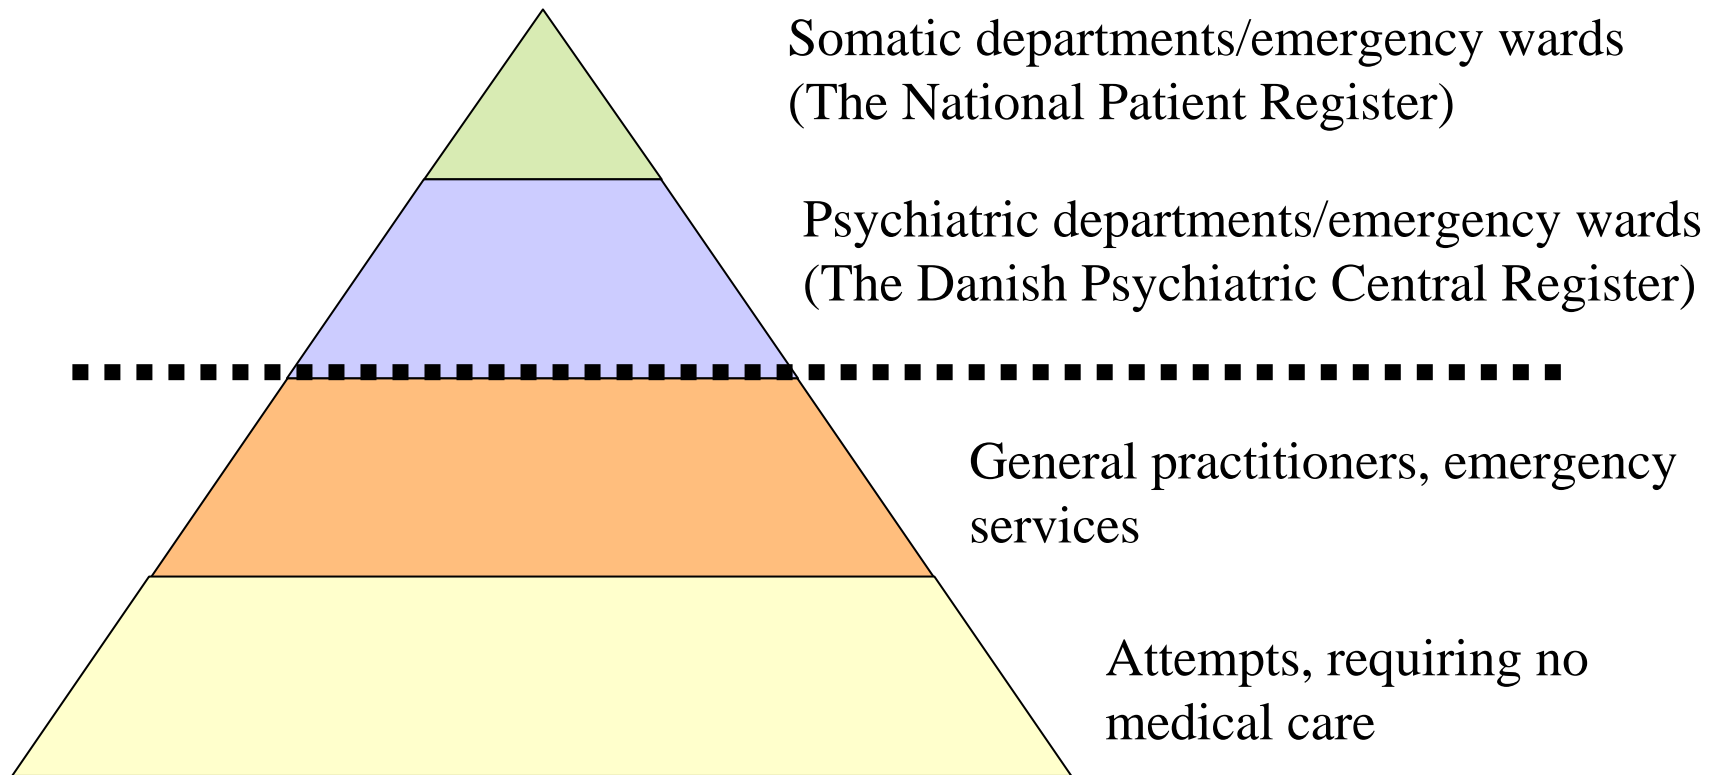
Somatic departments/emergency wards
(The National Patient Register)

Psychiatric departments/emergency wards
(The Danish Psychiatric Central Register)

General practitioners, emergency services

Attempts, requiring no medical care